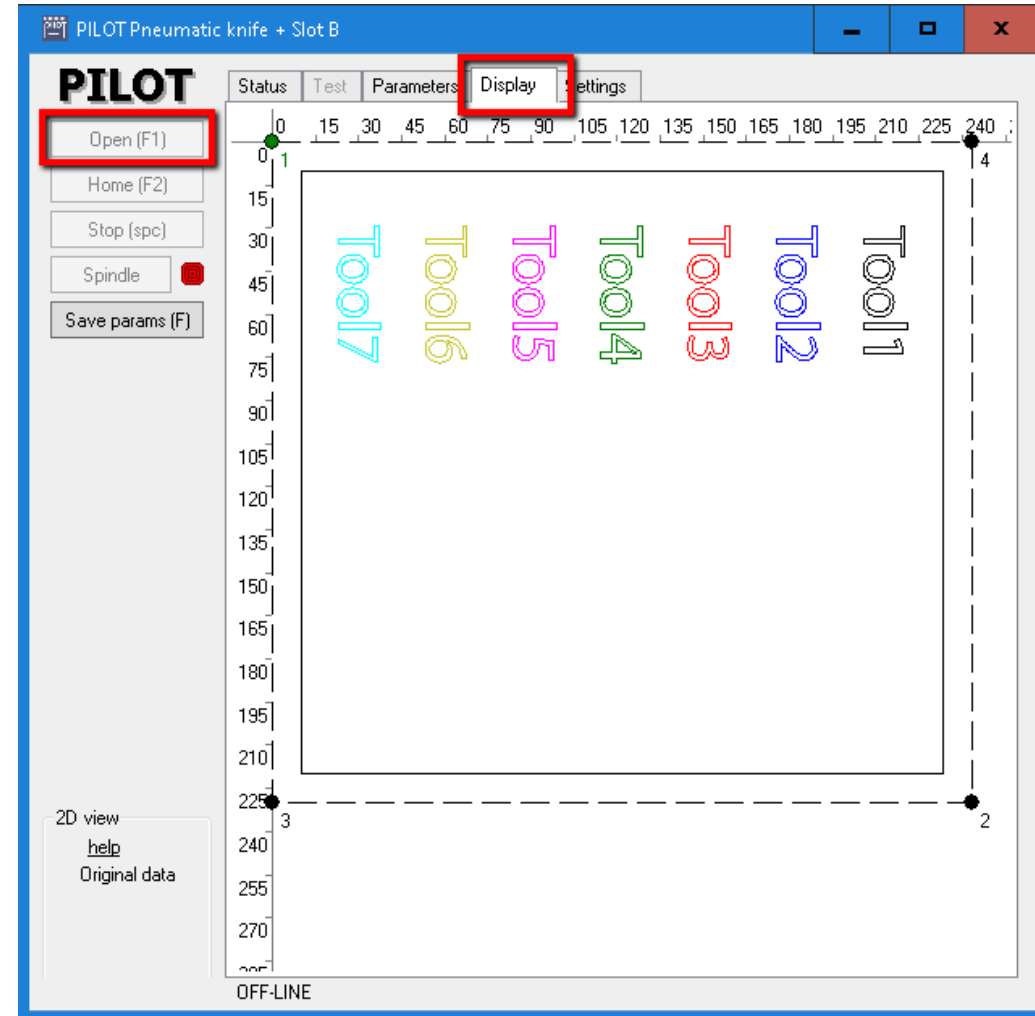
PILOT Pneumatic knife + Slot B

PILOT

Open (F1)
Home (F2)
Stop (spc)
Spindle
Save params (F)

Status | Test | Parameters | Display | Settings

0 15 30 45 60 75 90 105 120 135 150 165 180 195 210 225 240

0 15 30 45 60 75 90 105 120 135 150 165 180 195 210 225 240 255 270 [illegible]

1 4 3 2

Tool7 Tool6 Tool5 Tool4 Tool3 Tool2 Tool1

2D view
help
Original data

OFF-LINE